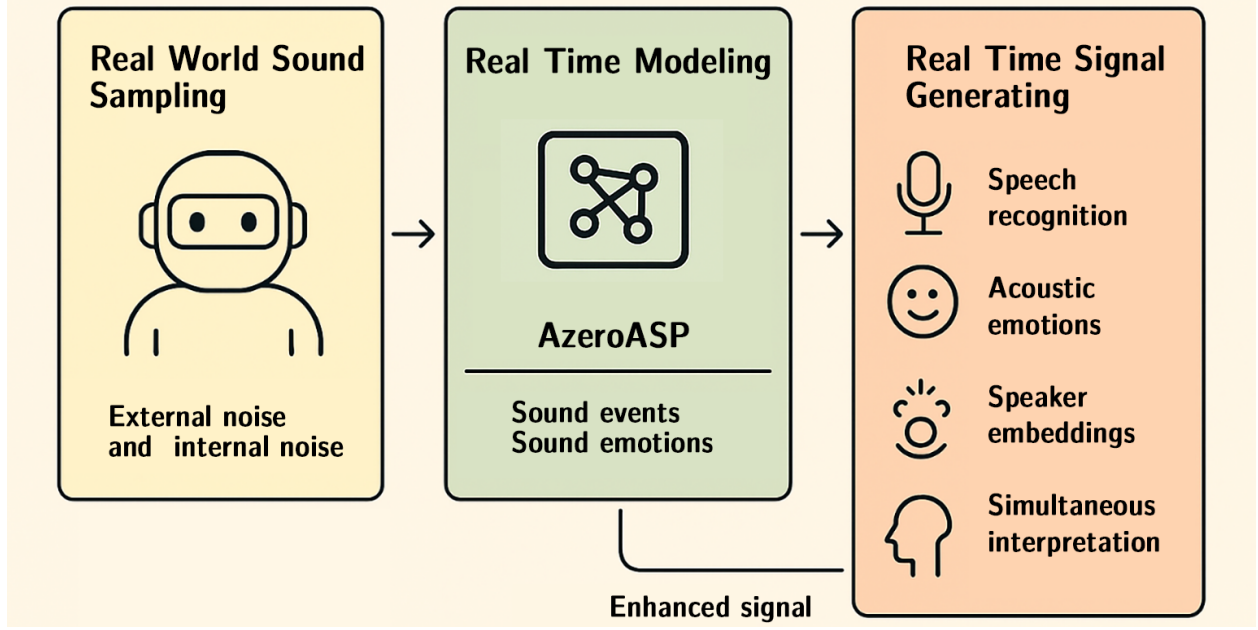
Real World Sound Sampling

External noise and internal noise

Real Time Modeling

AzeroASP

Sound events
Sound emotions

Real Time Signal Generating

Speech recognition

Acoustic emotions

Speaker embeddings

Simultaneous interpretation

Enhanced signal